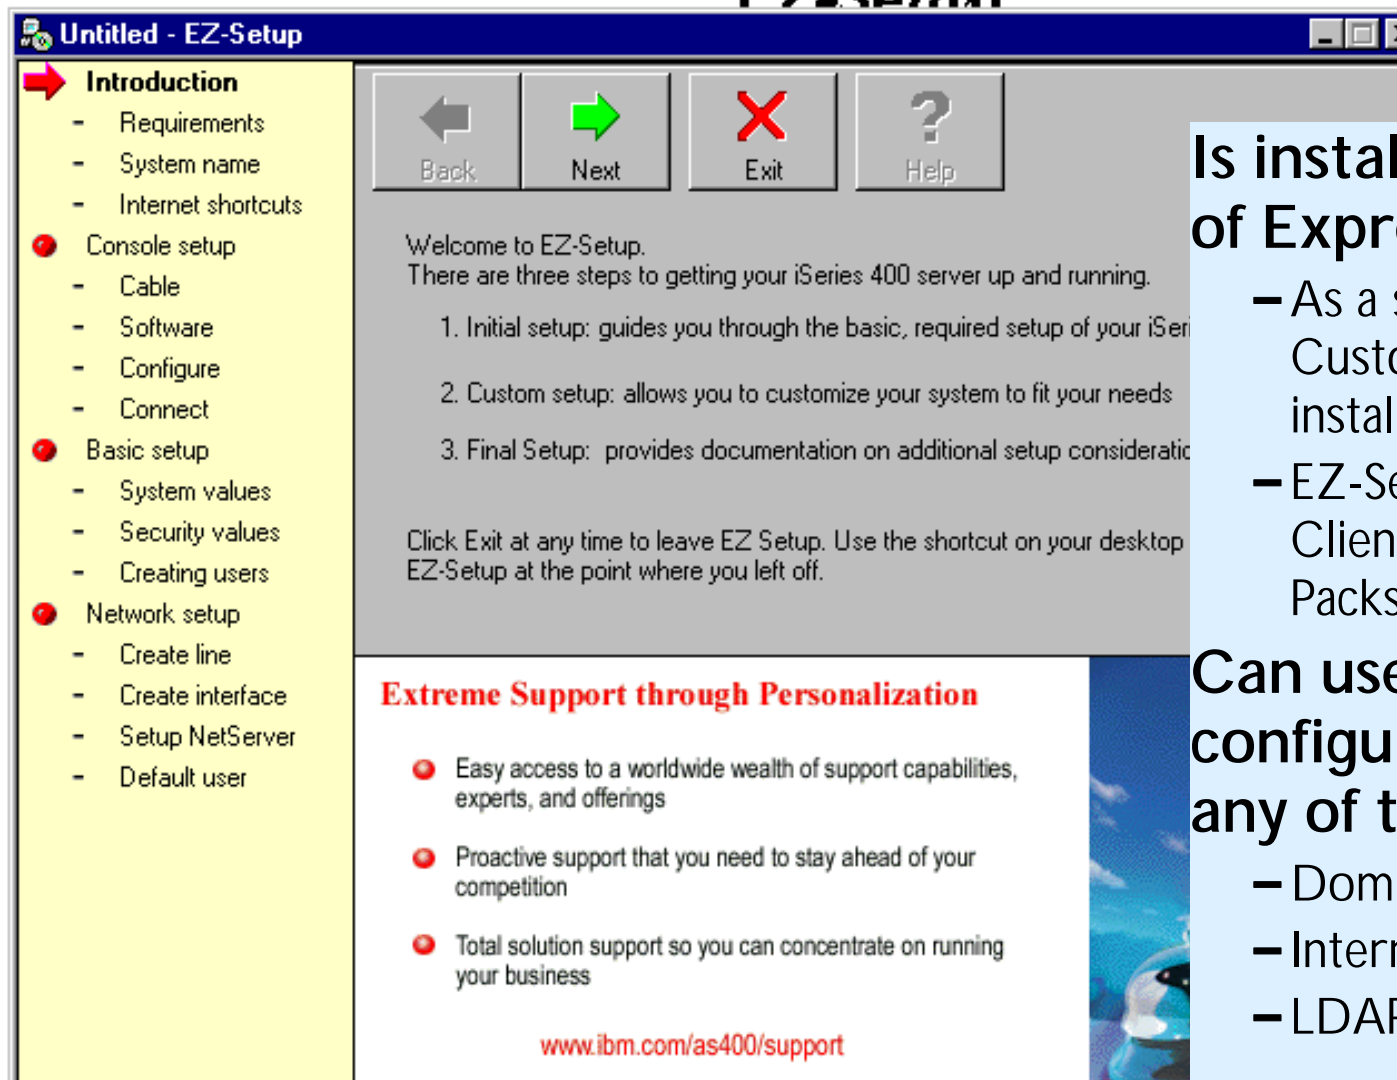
Untitled - EZ-Setup

Introduction
- Requirements
- System name
- Internet shortcuts
Console setup
- Cable
- Software
- Configure
- Connect
Basic setup
- System values
- Security values
- Creating users
Network setup
- Create line
- Create interface
- Setup NetServer
- Default user

Back
Next
Exit
Help

Welcome to EZ-Setup.
There are three steps to getting your iSeries 400 server up and running.

1. Initial setup: guides you through the basic, required setup of your iSer

2. Custom setup: allows you to customize your system to fit your needs

3. Final Setup: provides documentation on additional setup consideratio

Click Exit at any time to leave EZ Setup. Use the shortcut on your desktop EZ-Setup at the point where you left off.

Extreme Support through Personalization

Easy access to a worldwide wealth of support capabilities, experts, and offerings

Proactive support that you need to stay ahead of your competition

Total solution support so you can concentrate on running your business

www.ibm.com/as400/support

Is instal
of Expr
– As a
Custo
instal
– EZ-Se
Clien
Packs
Can use
configu
any of t
– Dom
– Interr
– LDAP